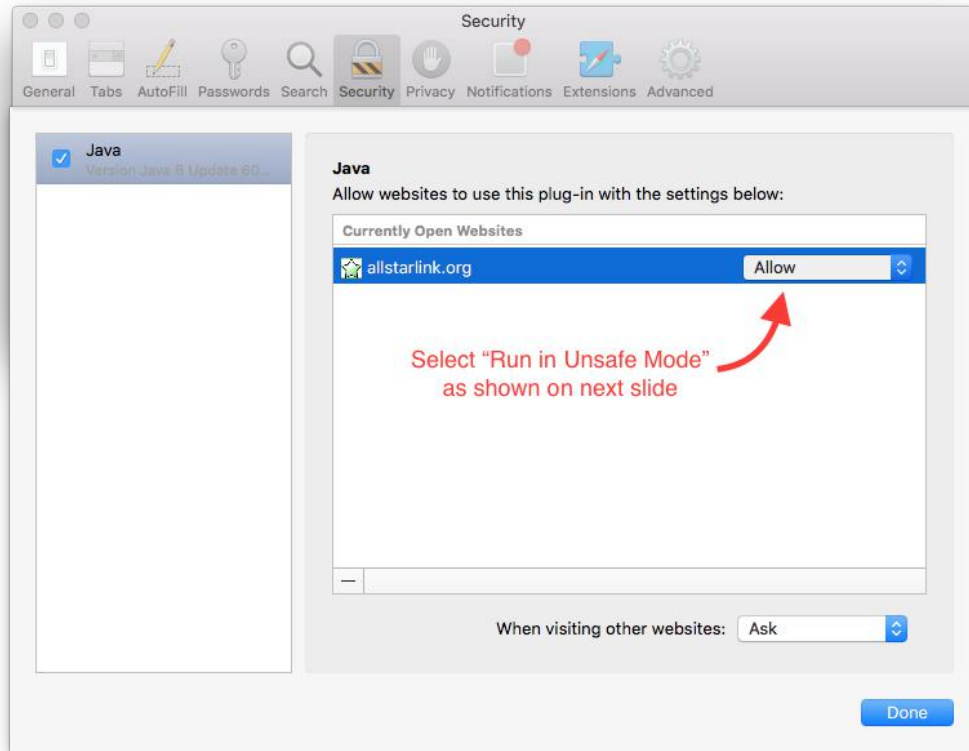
Security

General Tabs AutoFill Passwords Search Security Privacy Notifications Extensions Advanced

Java
Version Java 8 Update 60...

Java
Allow websites to use this plug-in with the settings below:

Currently Open Websites

allstarlink.org Allow

Select “Run in Unsafe Mode” as shown on next slide

—

When visiting other websites: Ask

Done